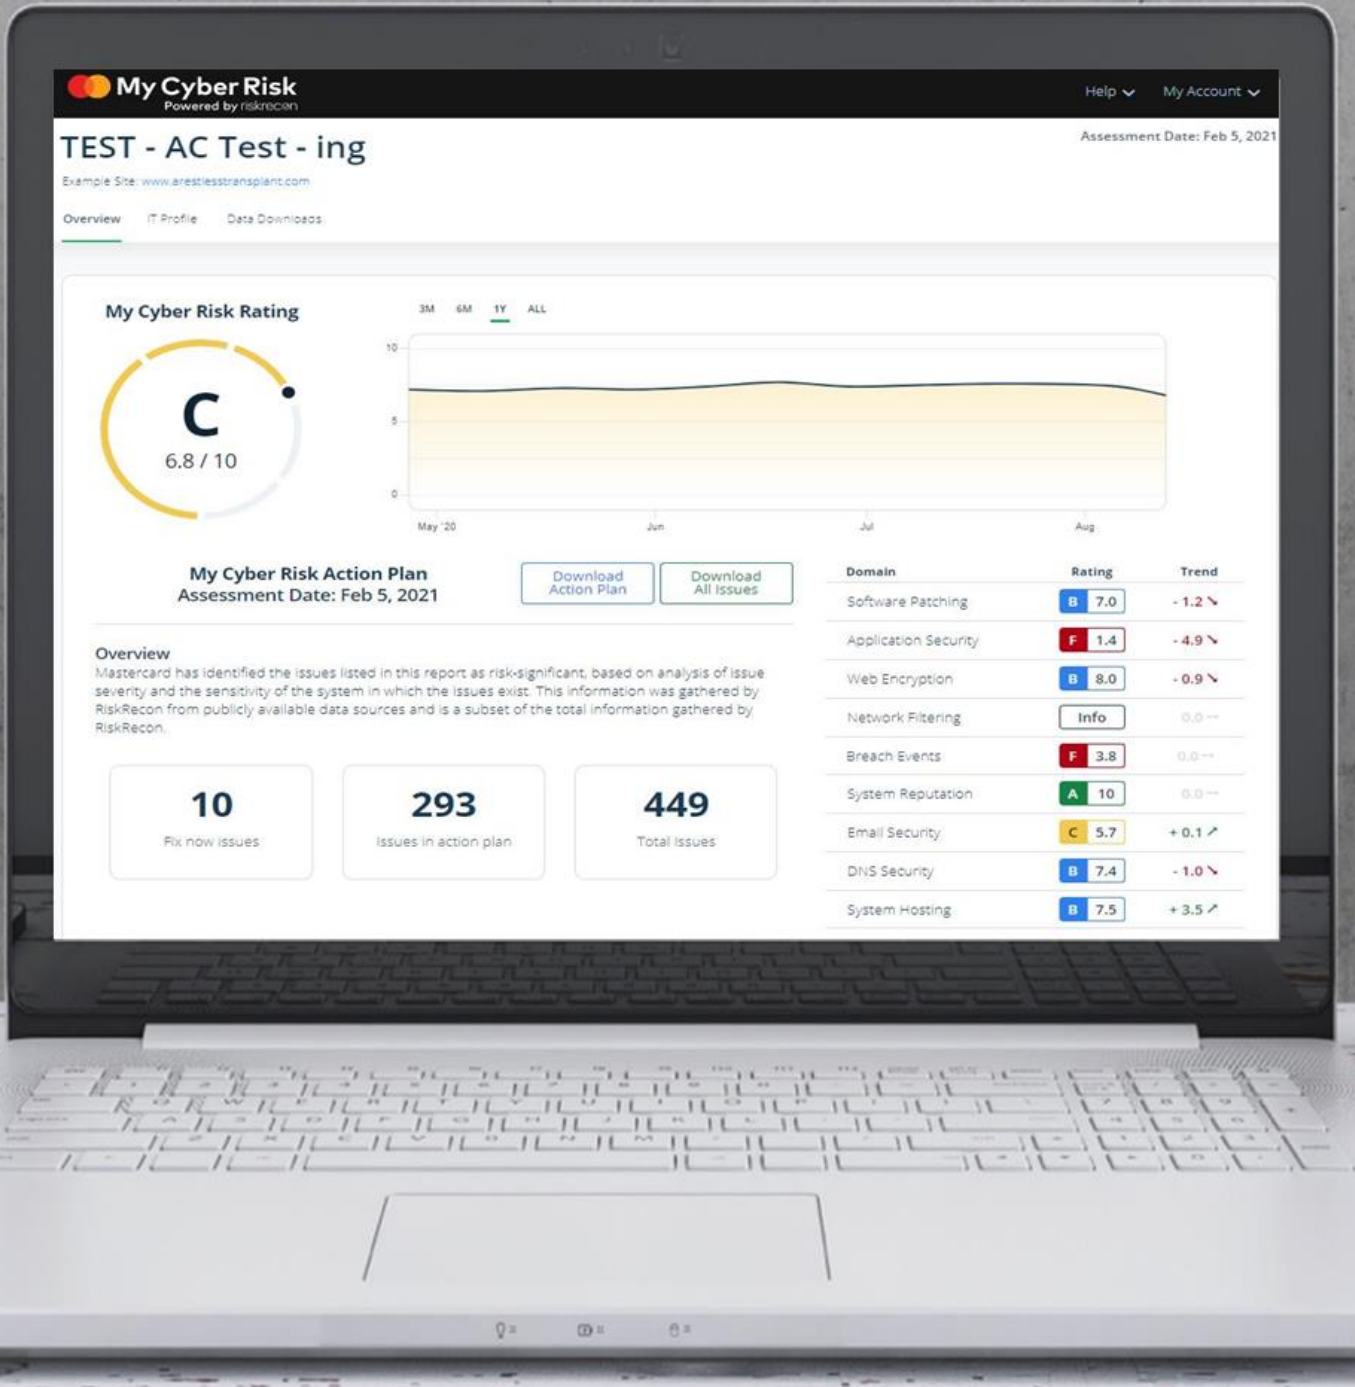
My Cyber Risk
Powered by riskrecon

Help My Account

TEST - AC Test - ing

Assessment Date: Feb 5, 2021

Example Site: www.arestlesstransplant.com

Overview IT Profile Data Downloads

My Cyber Risk Rating

C
6.8 / 10

3M 6M 1Y ALL

10
5
0
May '20 Jun Jul Aug

My Cyber Risk Action Plan
Assessment Date: Feb 5, 2021

Download Action Plan

Download All Issues

Overview
Mastercard has identified the issues listed in this report as risk-significant, based on analysis of issue severity and the sensitivity of the system in which the issues exist. This information was gathered by RiskRecon from publicly available data sources and is a subset of the total information gathered by RiskRecon.

10
Fix now issues

293
Issues in action plan

449
Total Issues

| Domain | Rating | Trend |
|---|---|---|
| Software Patching | B 7.0 | - 1.2 ↘ |
| Application Security | F 1.4 | - 4.9 ↘ |
| Web Encryption | B 8.0 | - 0.9 ↘ |
| Network Filtering | Info | 0.0 -- |
| Breach Events | F 3.8 | 0.0 -- |
| System Reputation | A 10 | 0.0 -- |
| Email Security | C 5.7 | + 0.1 ↗ |
| DNS Security | B 7.4 | - 1.0 ↘ |
| System Hosting | B 7.5 | + 3.5 ↗ |